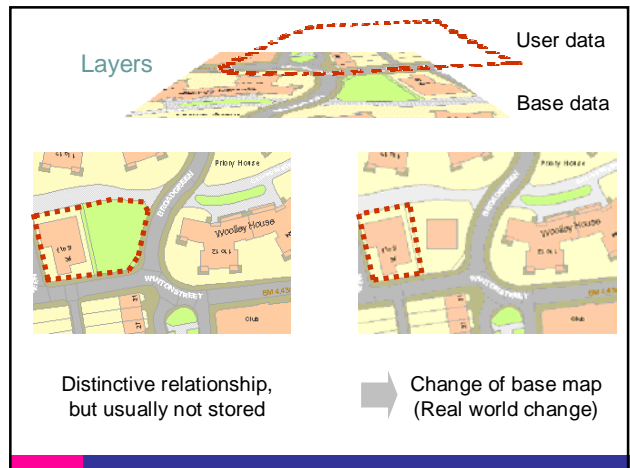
Layers

User data

Base data

Priory House

BROADGREEN

Woolley House

WHITSONSTREET

Club

Priory House

BROADGREEN

Woolley House

WHITSONSTREET

Club

Distinctive relationship, but usually not stored

Change of base map (Real world change)